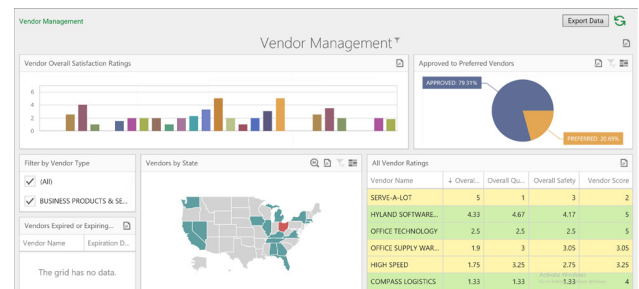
Vendor Management

Export Data

Vendor Management

Vendor Overall Satisfaction Ratings

6
4
2
0

Approved to Preferred Vendors

APPROVED: 79.31%

PREFERRED: 20.69%

Filter by Vendor Type

(All)

BUSINESS PRODUCTS & SE...

Vendors Expired or Expiring...

Vendor Name | Expiration D...

The grid has no data.

Vendors by State

All Vendor Ratings

| Vendor Name | ↓ Overal... | Overall Qu... | Overall Safety | Vendor Score |
|---|---|---|---|---|
| SERVE-A-LOT | 5 | 1 | 3 | 2 |
| HYLAND SOFTWARE... | 4.33 | 4.67 | 4.17 | 5 |
| OFFICE TECHNOLOGY | 2.5 | 2.5 | 2.5 | 5 |
| OFFICE SUPPLY WAR... | 1.9 | 3 | 3.05 | 3.05 |
| HIGH SPEED | 1.75 | 3.25 | 2.75 | 3.25 |
| COMPASS LOGISTICS | 1.33 | 1.33 | 1.33 | 4 |

Activate Windows